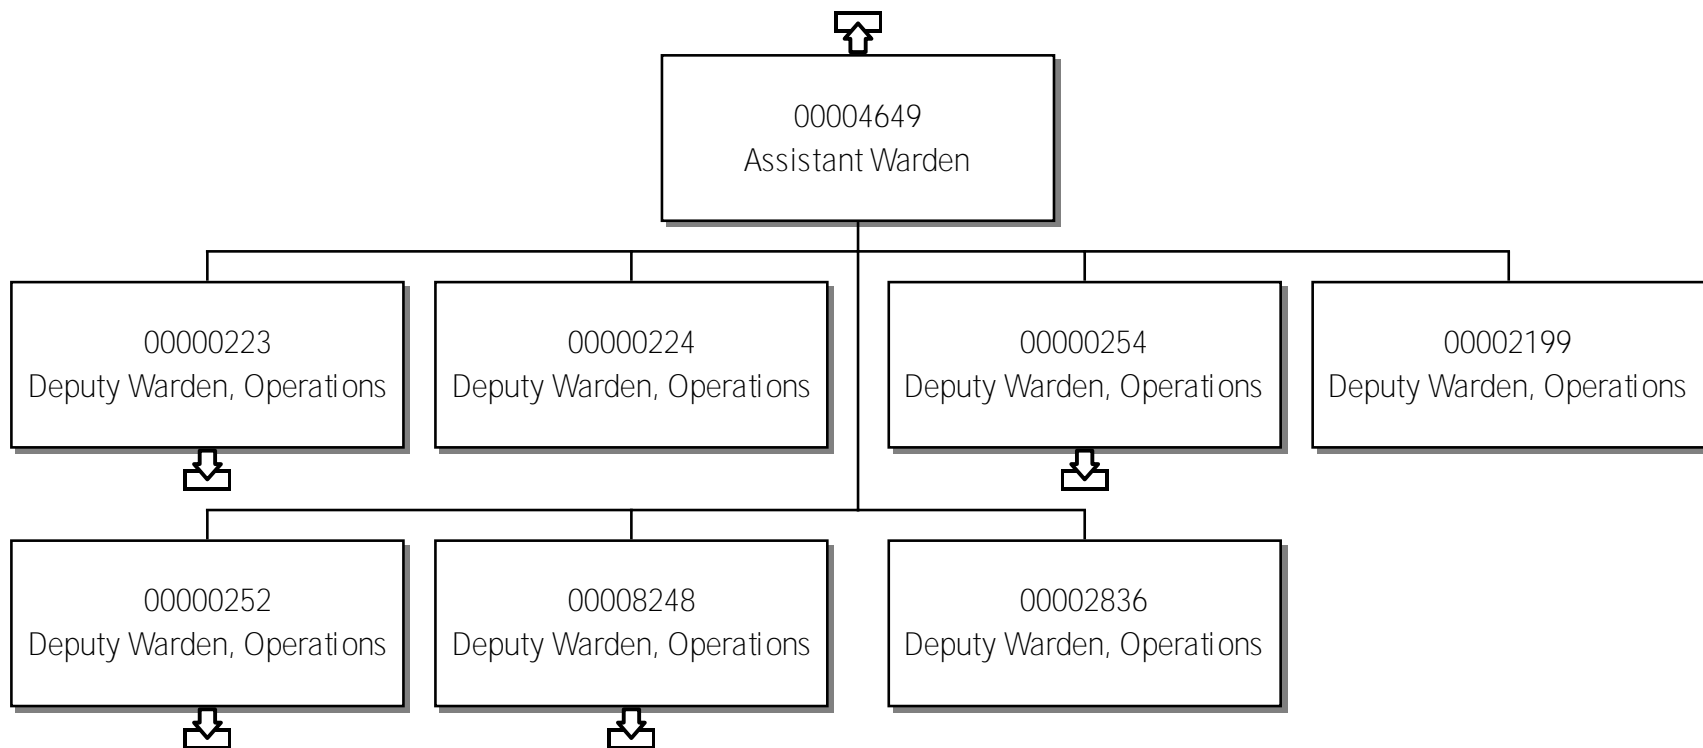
00004649
Assistant Warden

00000223
Deputy Warden, Operations

00000224
Deputy Warden, Operations

00000254
Deputy Warden, Operations

00002199
Deputy Warden, Operations

00000252
Deputy Warden, Operations

00008248
Deputy Warden, Operations

00002836
Deputy Warden, Operations